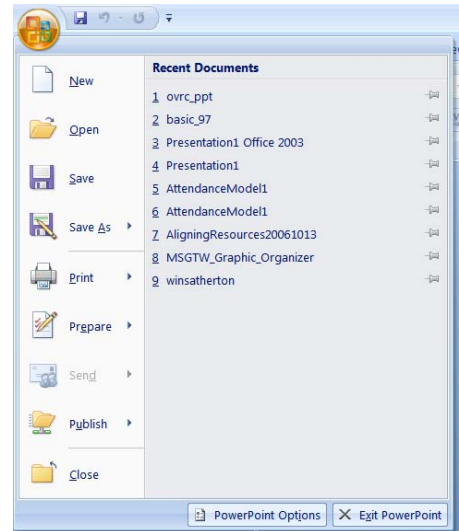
New

Open

Save

Save As

Print

Prepare

Send

Publish

Close

Recent Documents

1 ovrc_ppt
2 basic_97
3 Presentation1 Office 2003
4 Presentation1
5 AttendanceModel1
6 AttendanceModel1
7 AligningResources20061013
8 MSGTW_Graphic_Organizer
9 winsatherton

PowerPoint Options
Exit PowerPoint